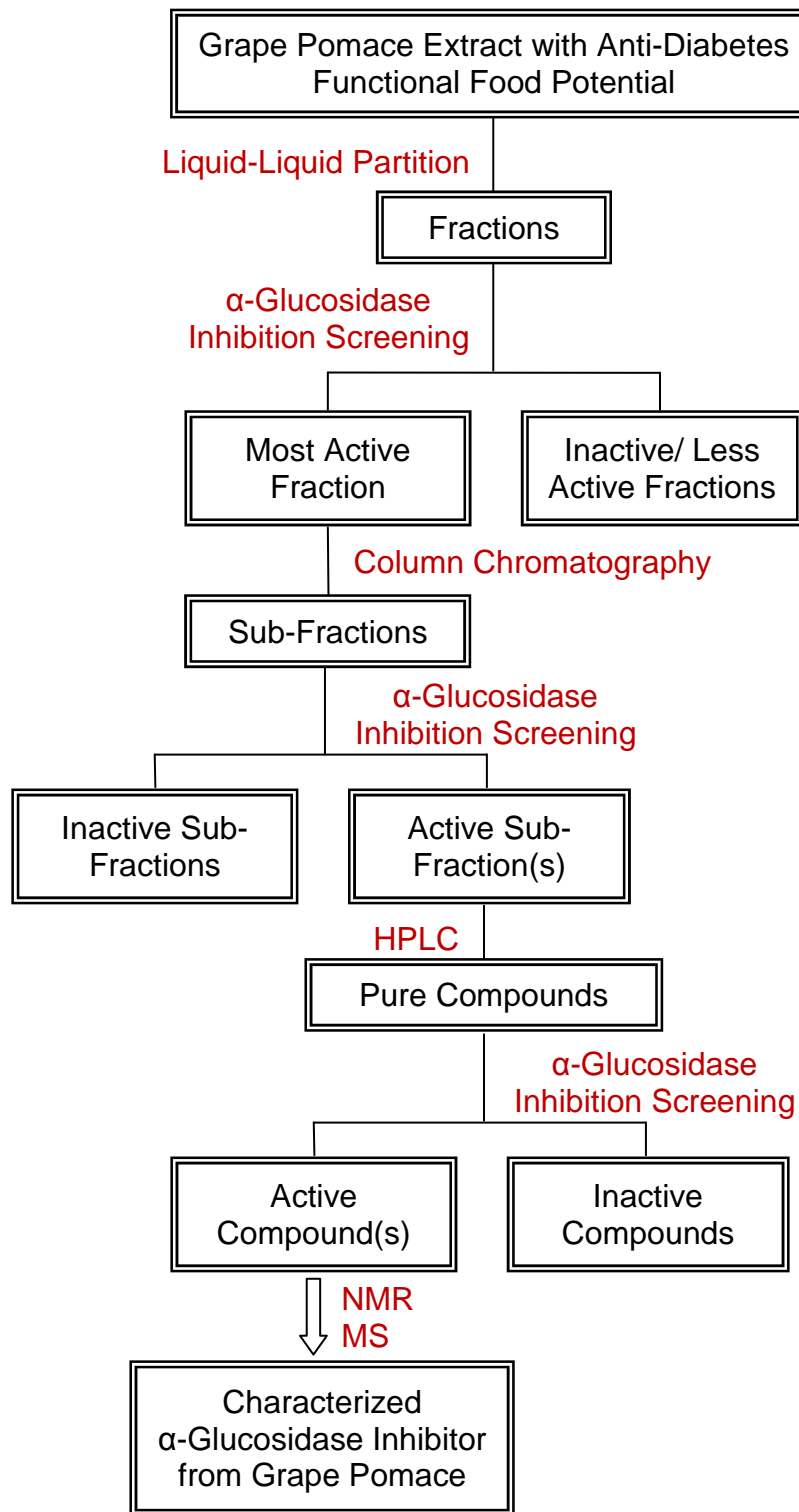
Grape Pomace Extract with Anti-Diabetes Functional Food Potential

Liquid-Liquid Partition

Fractions

α-Glucosidase Inhibition Screening

Most Active Fraction

Inactive/ Less Active Fractions

Column Chromatography

Sub-Fractions

α-Glucosidase Inhibition Screening

Inactive Sub-Fractions

Active Sub-Fraction(s)

HPLC

Pure Compounds

α-Glucosidase Inhibition Screening

Active Compound(s)

Inactive Compounds

NMR
MS

Characterized α-Glucosidase Inhibitor from Grape Pomace